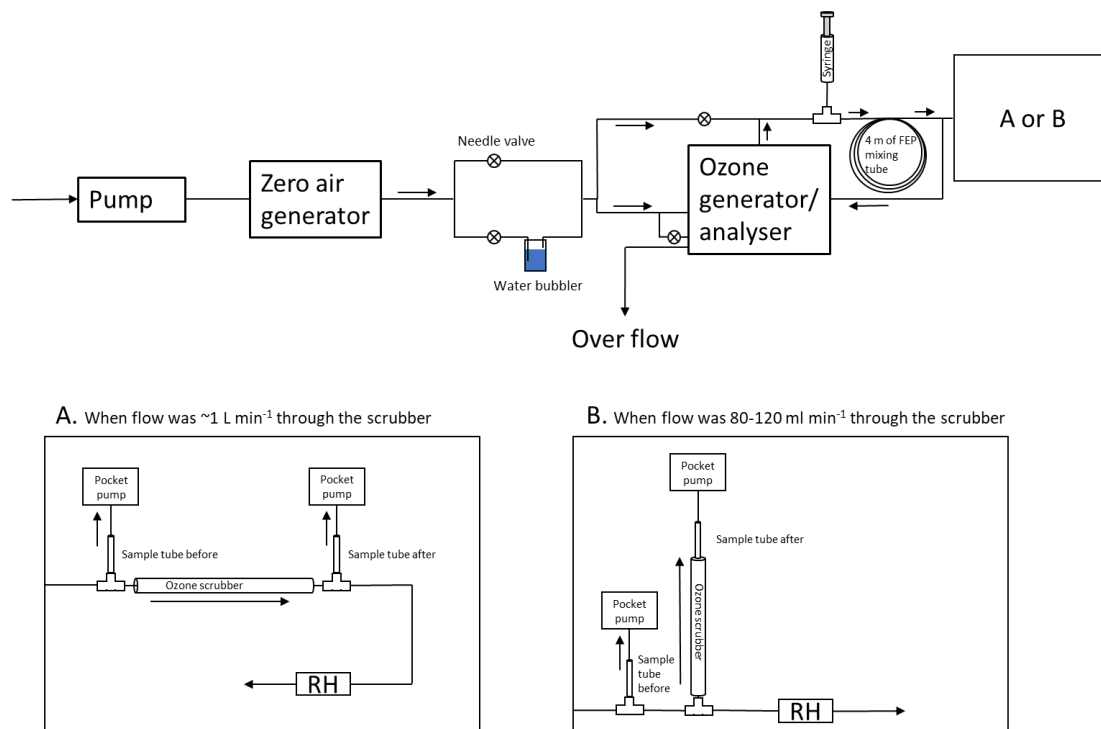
Syringe

A or B

Pump

Zero air generator

Needle valve

Water bubbler

Ozone generator/ analyser

4 m of FEP mixing tube

Over flow

A. When flow was ~1 L min$^{-1}$ through the scrubber

Pocket pump

Pocket pump

Sample tube before

Sample tube after

Ozone scrubber

RH

B. When flow was 80-120 ml min$^{-1}$ through the scrubber

Pocket pump

Sample tube after

Ozone scrubber

Pocket pump

Sample tube before

RH